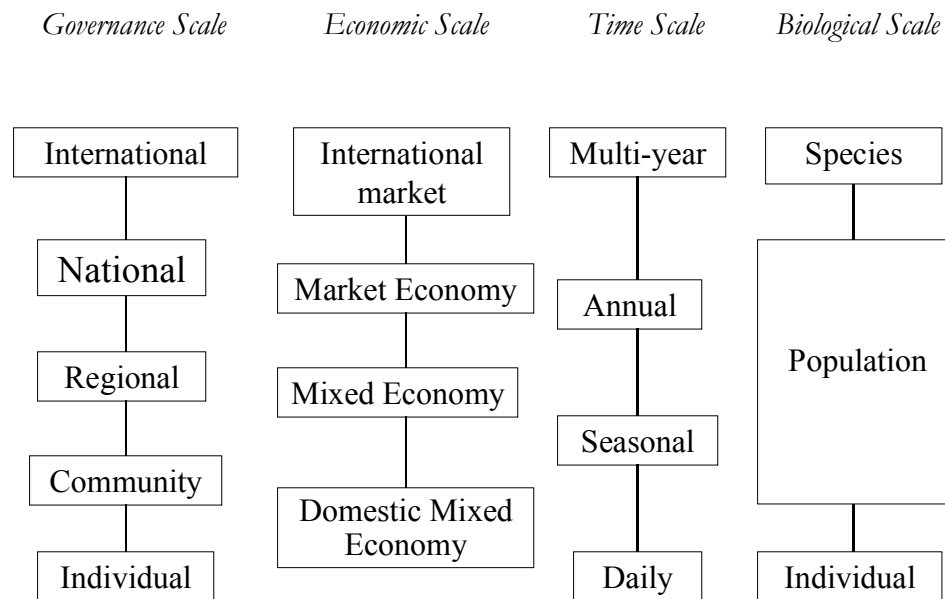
Governance Scale

International

National

Regional

Community

Individual

Economic Scale

International market

Market Economy

Mixed Economy

Domestic Mixed Economy

Time Scale

Multi-year

Annual

Seasonal

Daily

Biological Scale

Species

Population

Individual